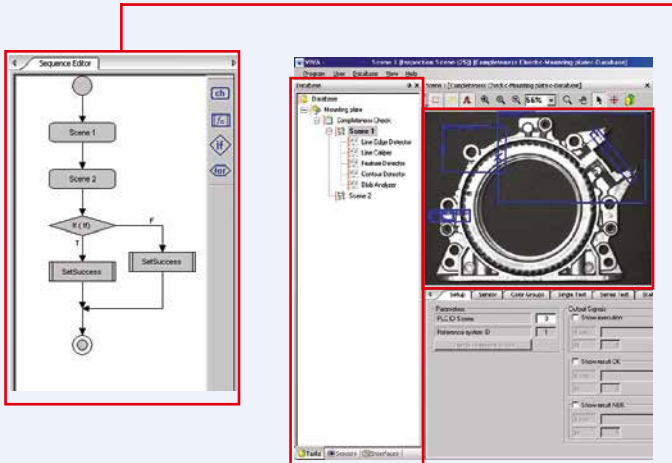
Sequence Editor

Scene 1

Scene 2

If (1f)

F

T

SetSuccess

SetSuccess

ch

fx

if

for

VIVA - Scene 1 (Inspection Scene (25)) [Completeness Check - Mounting plate - Database]

Program View Database View Help

Database

Database

Mounting plate

Completeness Check

Scene 1

Line Edge Detector

Line Caliper

Feature Detector

Contour Detector

Blob Analyzer

Scene 2

Scene 1 [Completeness Check-Mounting plate-Database]

66%

Setup

Sensor

Color Groups

Single Tests

Series Test

Parameters

PLC ID Scene

Reference system ID

Output Signals

Show execution

Show result OK

Show result NOK

Tasks

Sensors

Interfaces